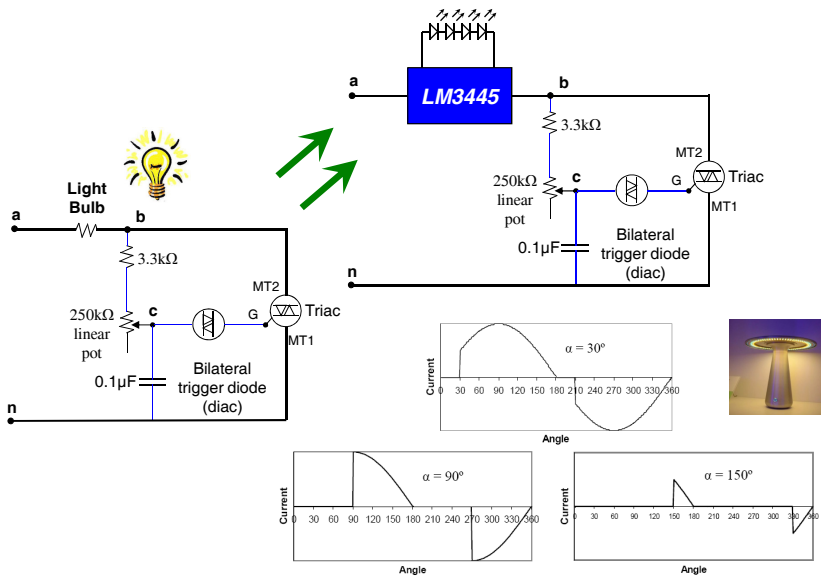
a

LM3445

b

3.3kΩ

MT2

Triac

250kΩ linear pot

c

G

MT1

0.1μF

Bilateral trigger diode (diac)

n

Light Bulb

a

b

3.3kΩ

MT2

Triac

250kΩ linear pot

c

G

MT1

0.1μF

Bilateral trigger diode (diac)

n

α = 30º

Current

0 30 60 90 120 150 180 210 240 270 300 330 360

Angle

α = 90º

Current

0 30 60 90 120 150 180 210 240 270 300 330 360

Angle

α = 150º

Current

0 30 60 90 120 150 180 210 240 270 300 330 360

Angle